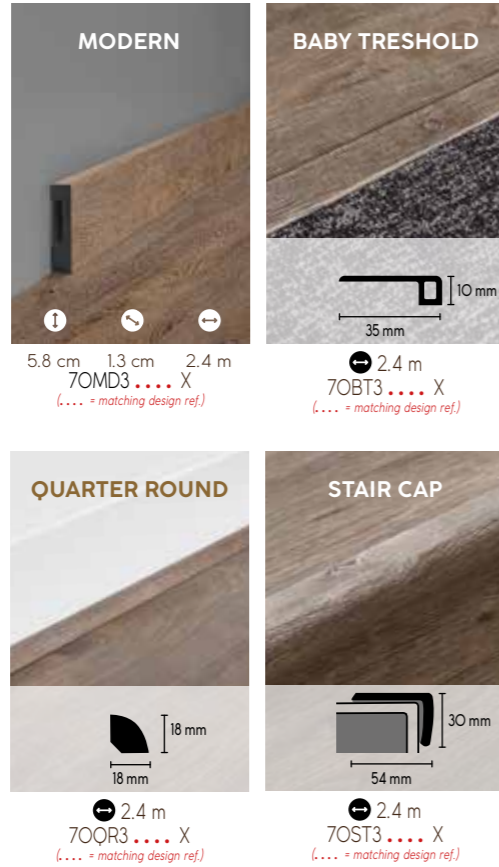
MODERN

5.8 cm 1.3 cm 2.4 m
7OMD3 .... X
(.... = matching design ref.)

BABY TRESHOLD

10 mm
35 mm

2.4 m
7OBT3 .... X
(.... = matching design ref.)

QUARTER ROUND

18 mm
18 mm

2.4 m
7OQR3 .... X
(.... = matching design ref.)

STAIR CAP

30 mm
54 mm

2.4 m
7OST3 .... X
(.... = matching design ref.)